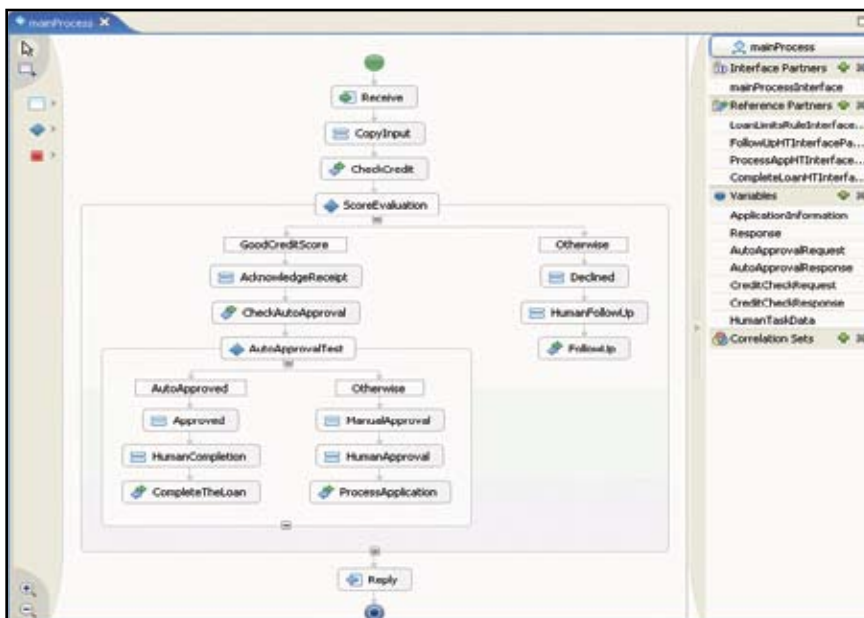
mainProcess X

Receive
CopyInput
CheckCredit
ScoreEvaluation
GoodCreditScore
Otherwise
AcknowledgeReceipt
Declined
CheckAutoApproval
HumanFollowUp
AutoApprovalTest
FollowUp
AutoApproved
Otherwise
Approved
ManualApproval
HumanCompletion
HumanApproval
CompleteTheLoan
ProcessApplication
Reply

mainProcess
Interface Partners
mainProcessInterface
Reference Partners
LoanLimitsRuleInterface...
FollowUpHTInterfacePa...
ProcessAppHTInterface...
CompleteLoanHTInterfa...
Variables
ApplicationInformation
Response
AutoApprovalRequest
AutoApprovalResponse
CreditCheckRequest
CreditCheckResponse
HumanTaskData
Correlation Sets